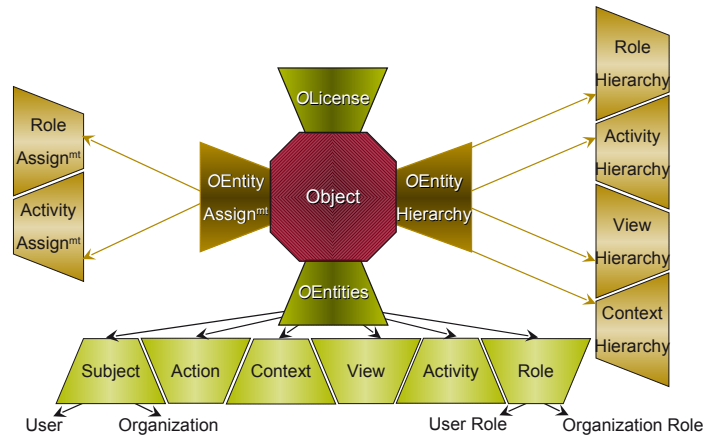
OLicense

Role Assign$^{mt}$

Activity Assign$^{mt}$

OEntity Assign$^{mt}$

Object

OEntity Hierarchy

Role Hierarchy

Activity Hierarchy

View Hierarchy

Context Hierarchy

OEntities

Subject

Action

Context

View

Activity

Role

User

Organization

User Role

Organization Role